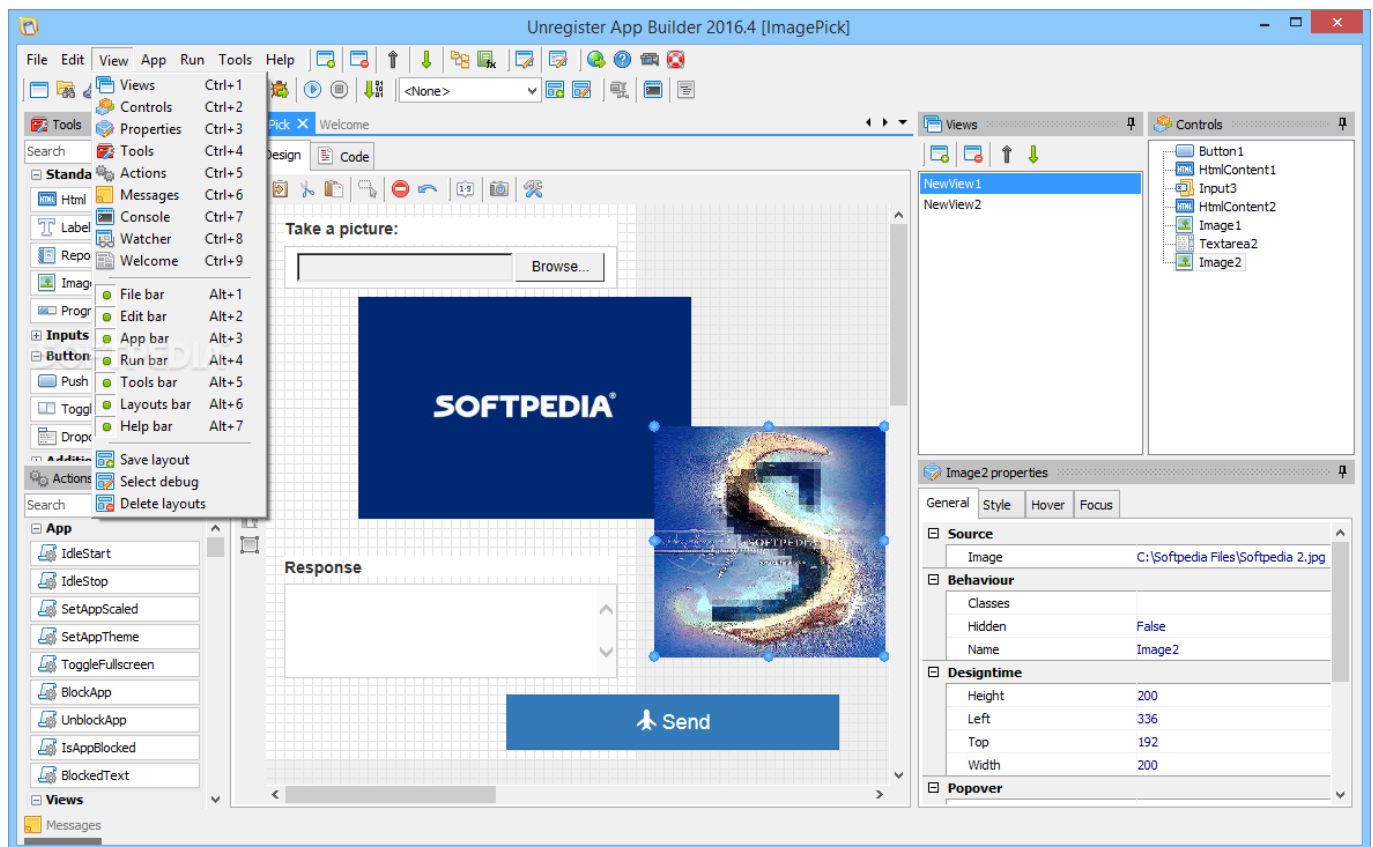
Unregister App Builder 2016.4 [ImagePick]

File Edit View App Run Tools Help

<None>

Tools
Search
Standa
Html
Label
Repo
Imag
Progr
Inputs
Button
Push
Toggl
Drop
Additi

Views Ctrl+1
Controls Ctrl+2
Properties Ctrl+3
Tools Ctrl+4
Actions Ctrl+5
Messages Ctrl+6
Console Ctrl+7
Watcher Ctrl+8
Welcome Ctrl+9
File bar Alt+1
Edit bar Alt+2
App bar Alt+3
Run bar Alt+4
Tools bar Alt+5
Layouts bar Alt+6
Help bar Alt+7
Save layout
Select debug
Delete layouts

Actions
Search
App
IdleStart
IdleStop
SetAppScaled
SetAppTheme
ToggleFullscreen
BlockApp
UnblockApp
IsAppBlocked
BlockedText
Views

Messages

Pick Welcome
Design Code

Take a picture:
Browse...
SOFTPEDIA®
Response
Send

Views
NewView1
NewView2

Controls
Button1
HtmlContent1
Input3
HtmlContent2
Image1
Textarea2
Image2

Image2 properties
General Style Hover Focus

| Source | |
|---|---|
| Image | C:\Softpedia Files\Softpedia 2.jpg |
| Behaviour | |
| Classes | |
| Hidden | False |
| Name | Image2 |
| Designtime | |
| Height | 200 |
| Left | 336 |
| Top | 192 |
| Width | 200 |
| Popover | |